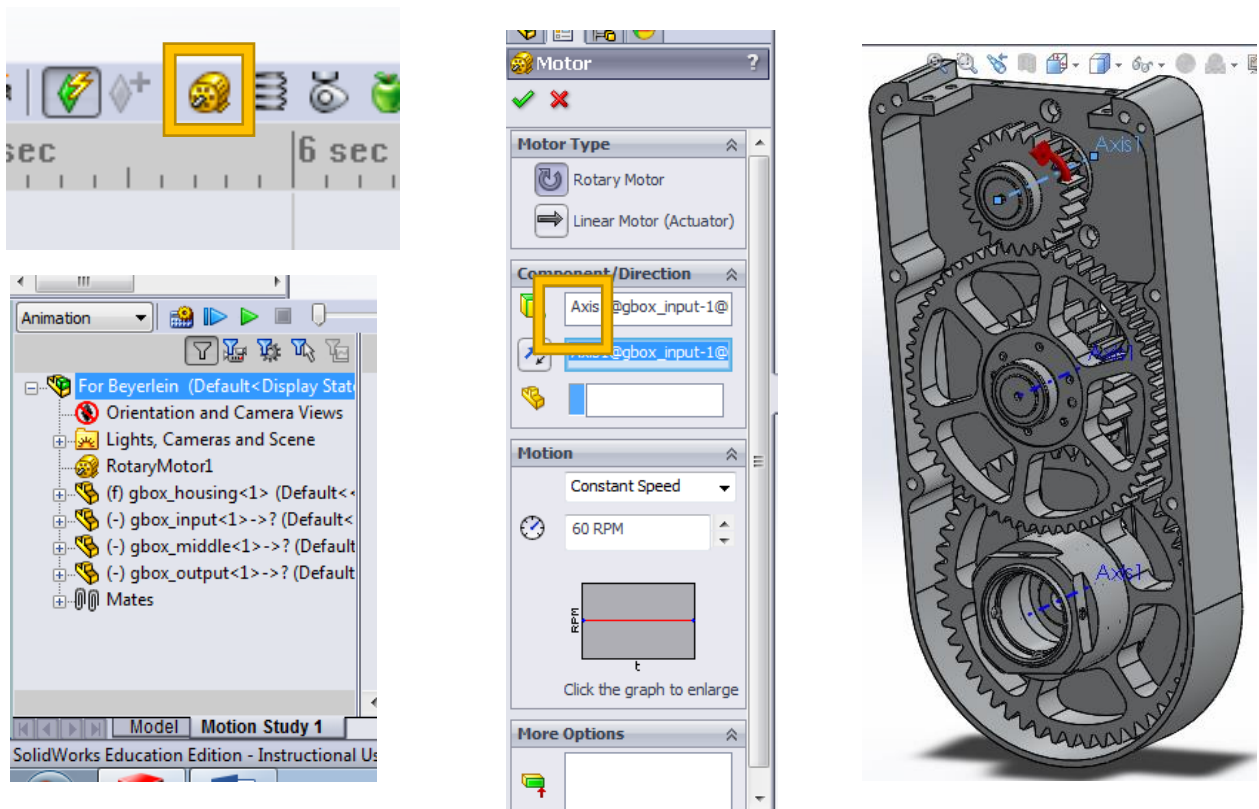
sec

6 sec

Animation

For Beyerlein (Default<Display Stat

Orientation and Camera Views

Lights, Cameras and Scene

RotaryMotor1

(f) gbox_housing<1> (Default<

(-) gbox_input<1>->? (Default<

(-) gbox_middle<1>->? (Default

(-) gbox_output<1>->? (Default

Mates

Model

Motion Study 1

SolidWorks Education Edition - Instructional Us

Motor

?

Motor Type

Rotary Motor

Linear Motor (Actuator)

Component/Direction

Axis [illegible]@gbox_input-1@

Axis1@gbox_input-1@

Motion

Constant Speed

60 RPM

RPM

t

Click the graph to enlarge

More Options

Axis1

Axis1

Axis1